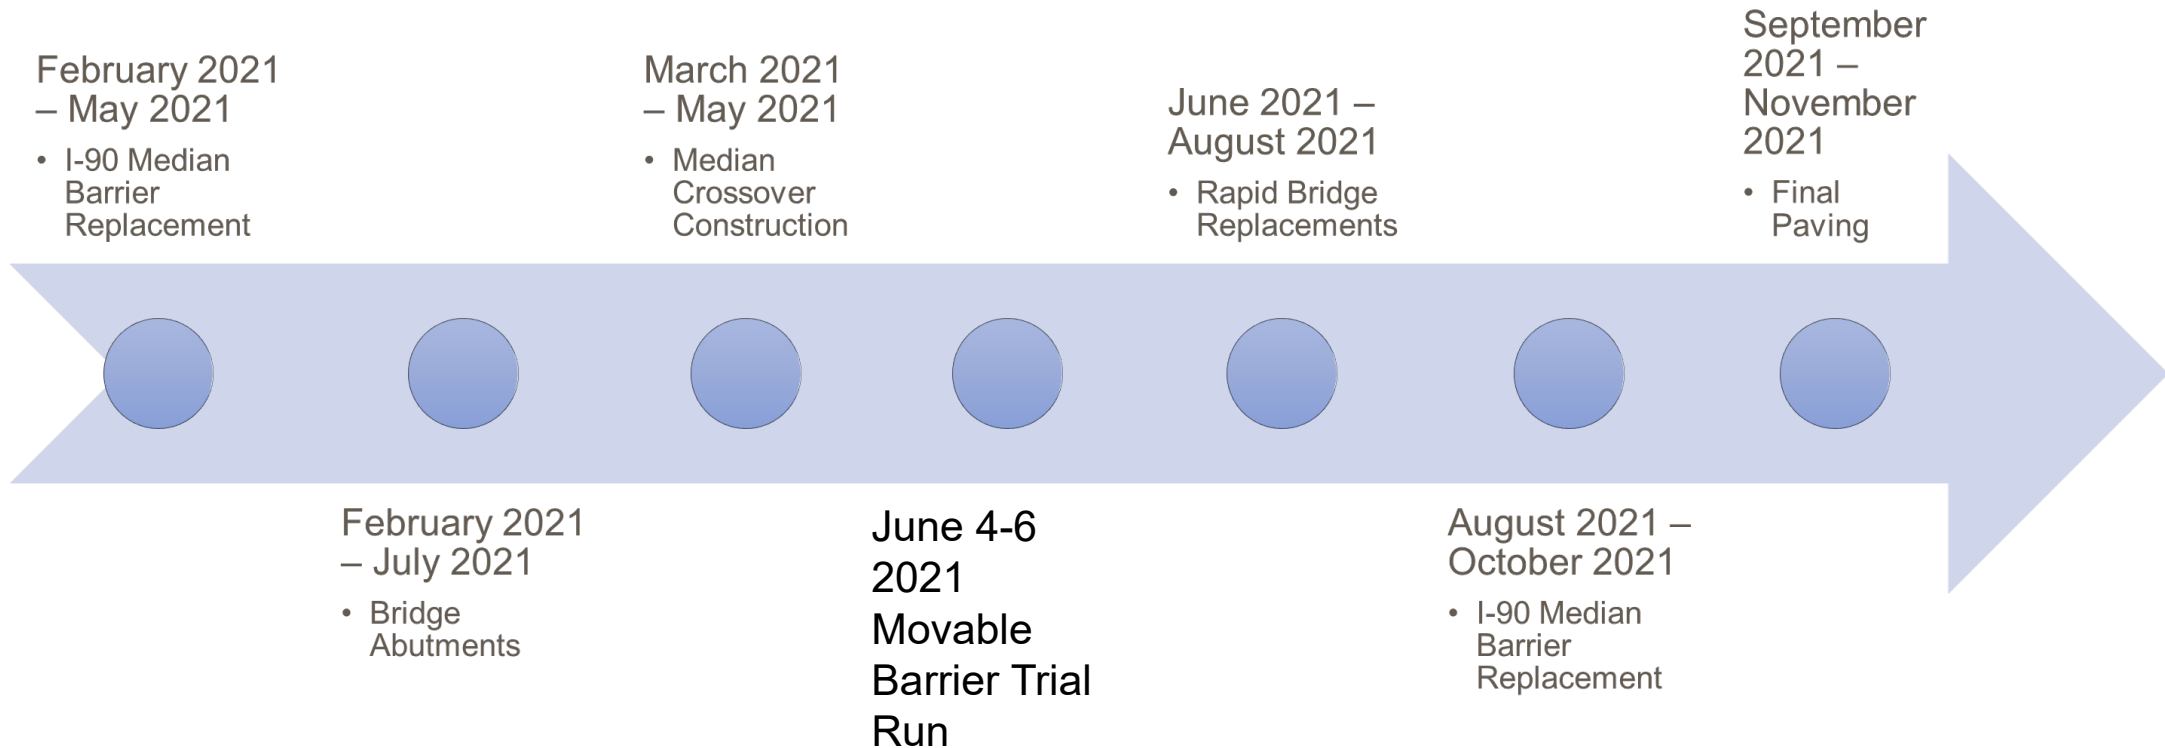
February 2021 – May 2021
- I-90 Median Barrier Replacement

February 2021 – July 2021
- Bridge Abutments

March 2021 – May 2021
- Median Crossover Construction

June 4-6 2021 Movable Barrier Trial Run

June 2021 – August 2021
- Rapid Bridge Replacements

August 2021 – October 2021
- I-90 Median Barrier Replacement

September 2021 – November 2021
- Final Paving